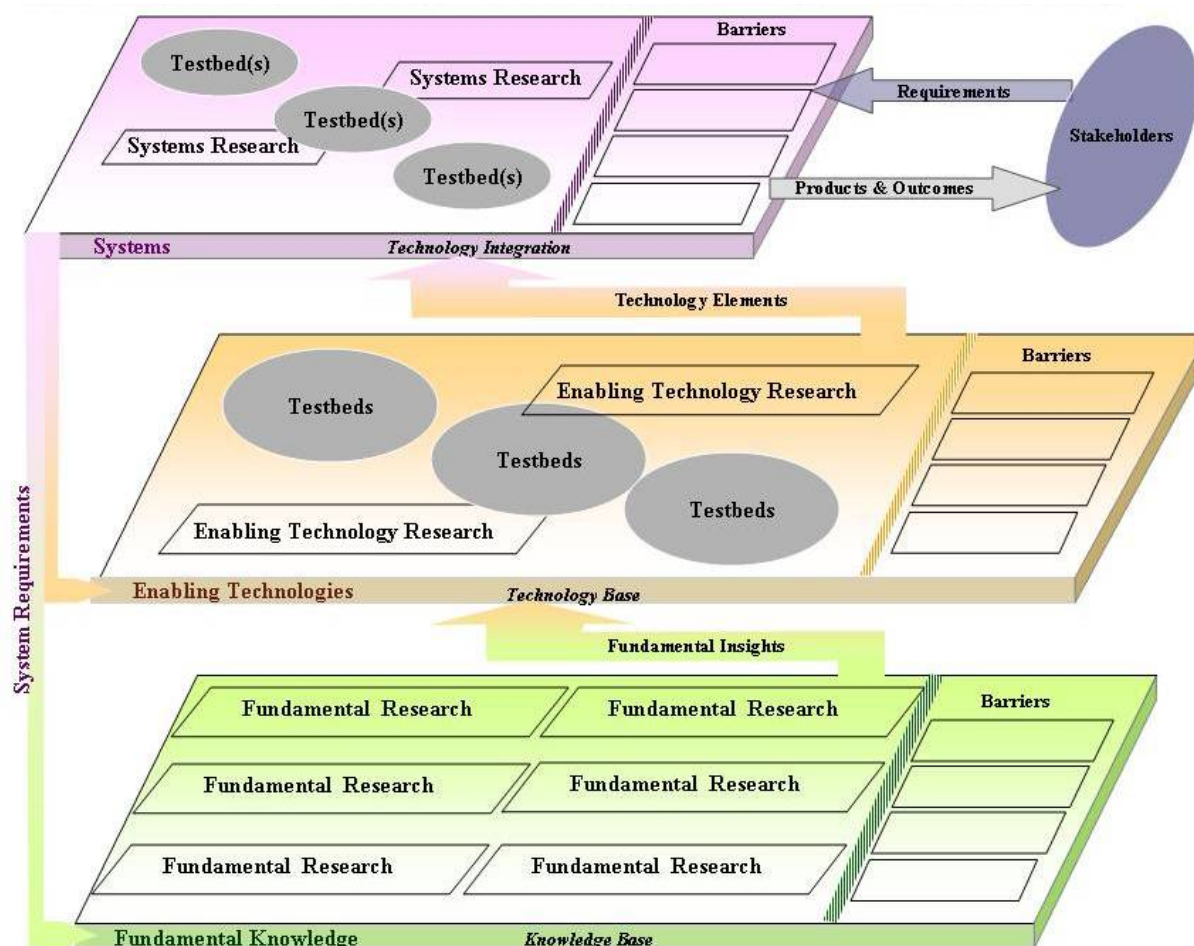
Testbed(s)

Systems Research

Testbed(s)

Systems Research

Testbed(s)

Barriers

Requirements

Stakeholders

Products & Outcomes

Systems

Technology Integration

Technology Elements

Testbeds

Enabling Technology Research

Testbeds

Testbeds

Enabling Technology Research

Barriers

Enabling Technologies

Technology Base

Fundamental Insights

Fundamental Research

Fundamental Research

Fundamental Research

Fundamental Research

Fundamental Research

Fundamental Research

Barriers

Fundamental Knowledge

Knowledge Base

System Requirements